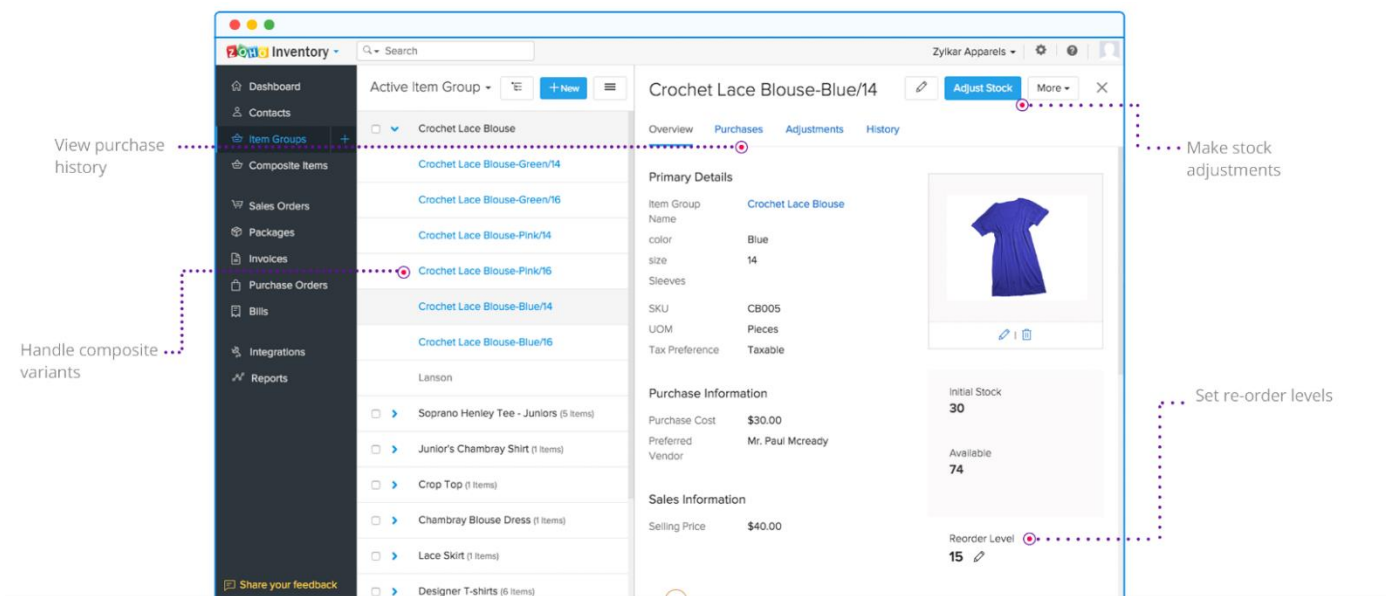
ZOHO Inventory

Search

Zylkar Apparels

Dashboard
Contacts
Item Groups
Composite Items
Sales Orders
Packages
Invoices
Purchase Orders
Bills
Integrations
Reports

Share your feedback

Active Item Group
New

Crochet Lace Blouse
Crochet Lace Blouse-Green/14
Crochet Lace Blouse-Green/16
Crochet Lace Blouse-Pink/14
Crochet Lace Blouse-Pink/16
Crochet Lace Blouse-Blue/14
Crochet Lace Blouse-Blue/16
Lanson
Soprano Henley Tee - Juniors (5 Items)
Junior's Chambray Shirt (1 Items)
Crop Top (1 Items)
Chambray Blouse Dress (1 Items)
Lace Skirt (1 Items)
Designer T-shirts (6 Items)

Crochet Lace Blouse-Blue/14

Adjust Stock
More

Overview
Purchases
Adjustments
History

Primary Details

| Item Group Name | Crochet Lace Blouse |
|---|---|
| color | Blue |
| size | 14 |
| Sleeves | |
| SKU | CB005 |
| UOM | Pieces |
| Tax Preference | Taxable |

Purchase Information

| Purchase Cost | $30.00 |
|---|---|
| Preferred Vendor | Mr. Paul Mcready |

Sales Information

| Selling Price | $40.00 |
|---|---|

Initial Stock
30

Available
74

Reorder Level
15

View purchase history

Handle composite variants

Make stock adjustments

Set re-order levels